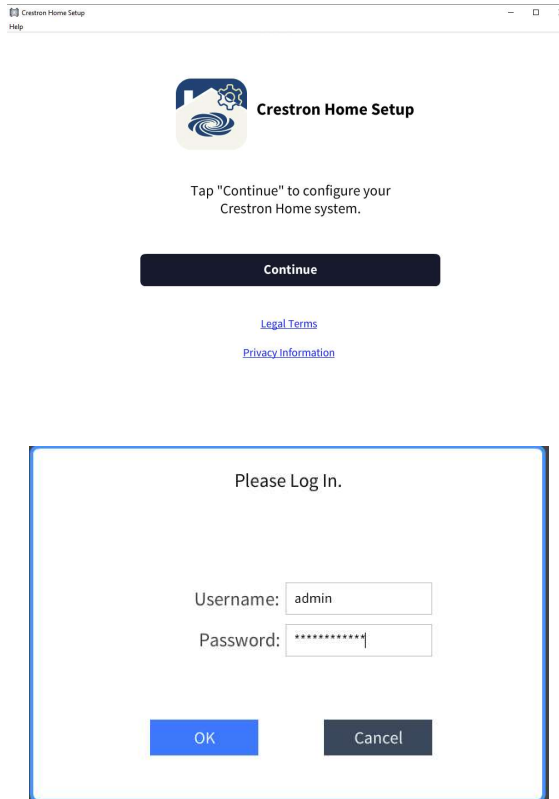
Crestron Home Setup
Help

Crestron Home Setup

Tap "Continue" to configure your Crestron Home system.

Continue

Legal Terms

Privacy Information

Please Log In.

Username: admin
Password: ************

OK

Cancel